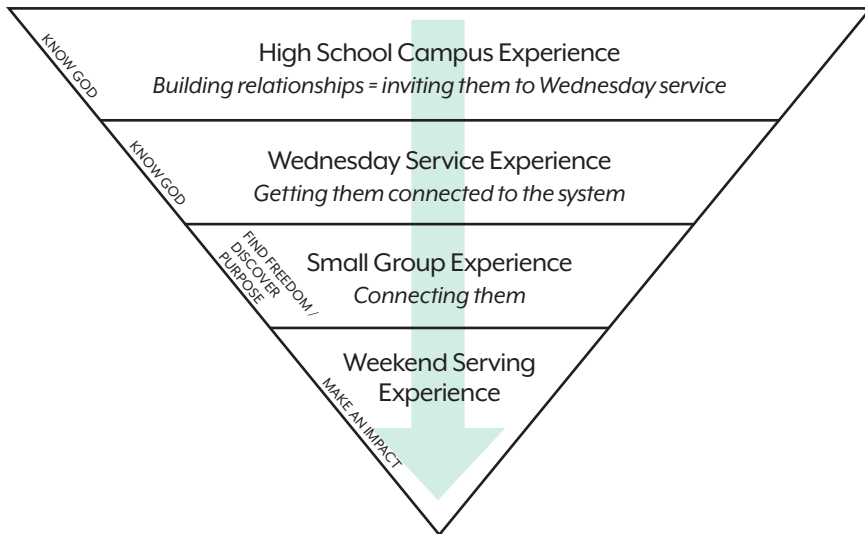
KNOW GOD

High School Campus Experience
*Building relationships = inviting them to Wednesday service*

KNOW GOD

Wednesday Service Experience
*Getting them connected to the system*

FIND FREEDOM / DISCOVER PURPOSE

Small Group Experience
*Connecting them*

MAKE AN IMPACT

Weekend Serving Experience